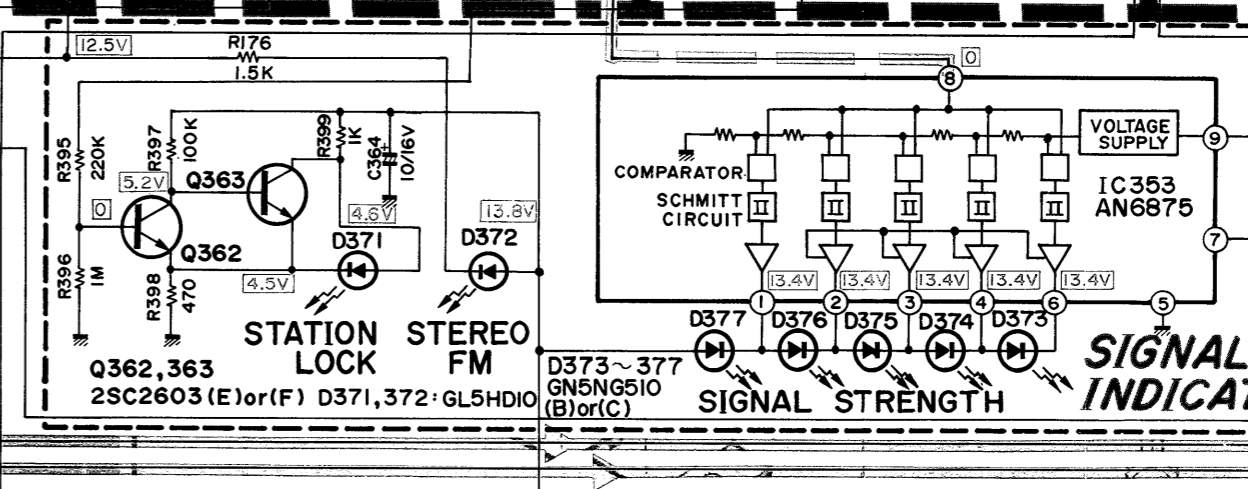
12.5V
R176
1.5K
0
8
R395
220K
R397
100K
R399
1K
C364
10/16V
VOLTAGE SUPPLY
9
COMPARATOR
SCHMITT CIRCUIT
IC353
AN6875
5.2V
Q363
0
Q362
4.6V
13.8V
D371
D372
7
R396
1M
R398
470
4.5V
13.4V
13.4V
13.4V
13.4V
13.4V
1
2
3
4
6
5
STATION LOCK
STEREO FM
D377
D376
D375
D374
D373
SIGNAL INDICAT
Q362,363
2SC2603(E)or(F)
D371,372:GL5HD10
D373~377
GN5NG510
(B)or(C)
SIGNAL STRENGTH